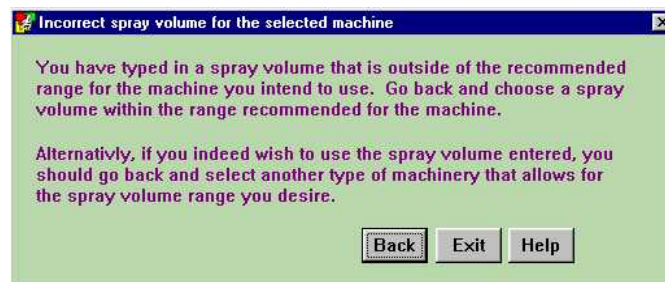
Incorrect spray volume for the selected machine

You have typed in a spray volume that is outside of the recommended range for the machine you intend to use. Go back and choose a spray volume within the range recommended for the machine.

Alternativly, if you indeed wish to use the spray volume entered, you should go back and select another type of machinery that allows for the spray volume range you desire.

Back Exit Help